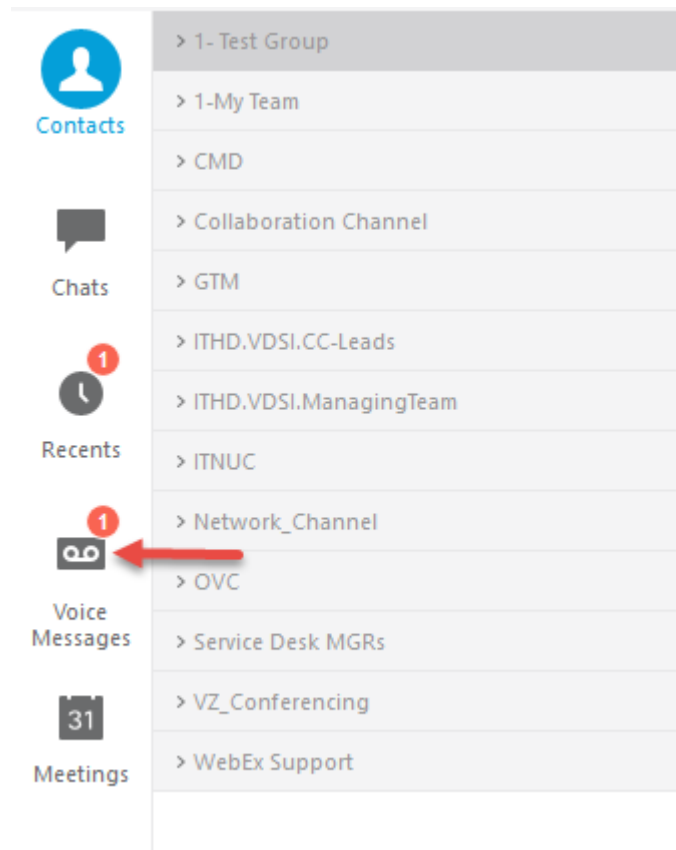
Contacts

Chats

1

Recents

1

Voice Messages

31

Meetings

> 1- Test Group

> 1-My Team

> CMD

> Collaboration Channel

> GTM

> ITHD.VDSI.CC-Leads

> ITHD.VDSI.ManagingTeam

> ITNUC

> Network_Channel

> OVC

> Service Desk MGRs

> VZ_Conferencing

> WebEx Support